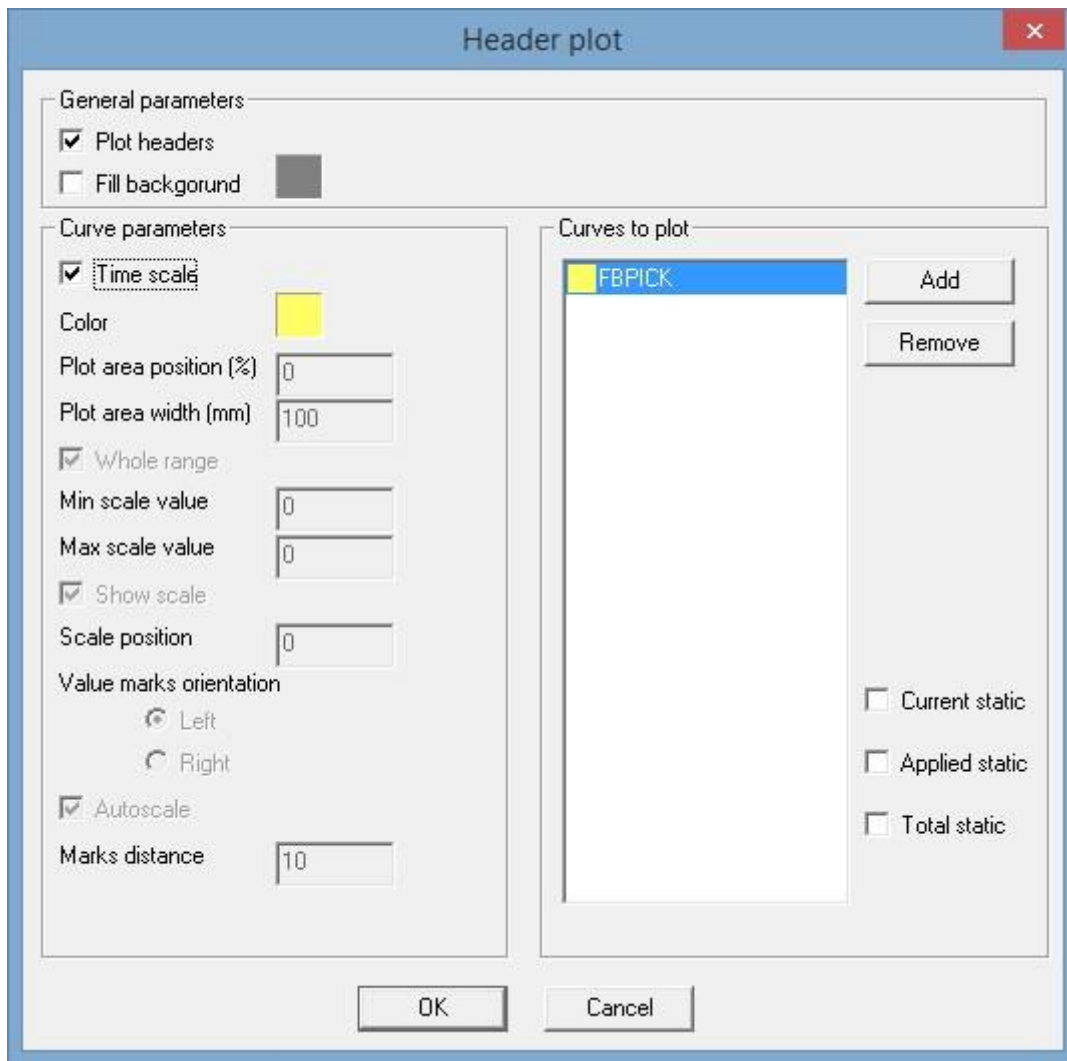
Header plot

General parameters

Plot headers

Fill backgorund

Curve parameters

Time scale

Color

Plot area position (%) 0

Plot area width (mm) 100

Whole range

Min scale value 0

Max scale value 0

Show scale

Scale position 0

Value marks orientation

Left

Right

Autoscale

Marks distance 10

Curves to plot

FBPICK

Add

Remove

Current static

Applied static

Total static

OK

Cancel